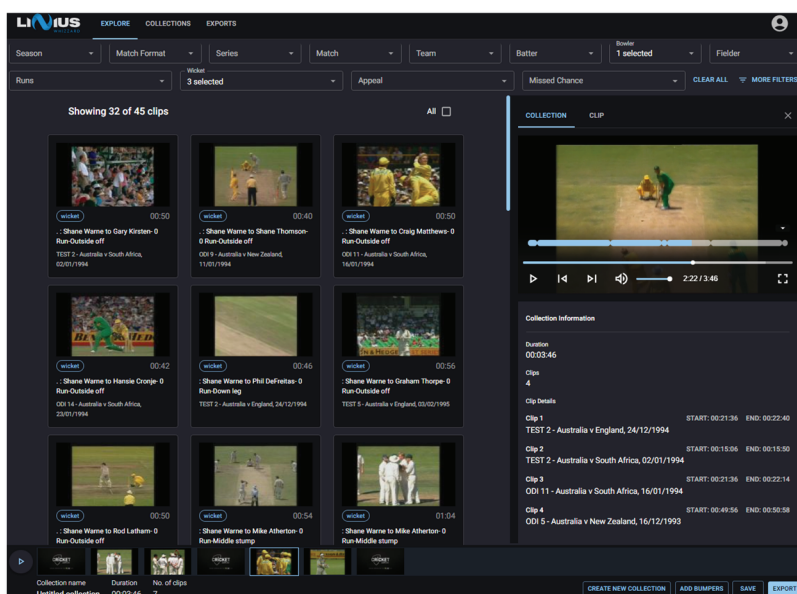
LINIUS
EXPLORE COLLECTIONS EXPORTS

Season
Match Format
Series
Match
Team
Batter
Bowler
1 selected
Fielder

Runs
Wicket
3 selected
Appeal
Missed Chance
CLEAR ALL
MORE FILTERS

Showing 32 of 45 clips
All

wicket 00:50
. : Shane Warne to Gary Kirsten- 0 Run-Outside off
TEST 2 - Australia v South Africa, 02/01/1994

wicket 00:40
. : Shane Warne to Shane Thomson- 0 Run-Outside off
ODI 9 - Australia v New Zealand, 11/01/1994

wicket 00:50
. : Shane Warne to Craig Matthews- 0 Run-Outside off
ODI 11 - Australia v South Africa, 16/01/1994

wicket 00:42
. : Shane Warne to Hansie Cronje- 0 Run-Outside off
ODI 14 - Australia v South Africa, 23/01/1994

wicket 00:46
: Shane Warne to Phil DeFreitas- 0 Run-Down leg
TEST 2 - Australia v England, 24/12/1994

wicket 00:56
: Shane Warne to Graham Thorpe- 0 Run-Outside off
TEST 5 - Australia v England, 03/02/1995

wicket 00:50
. : Shane Warne to Rod Latham- 0 Run-Outside off

wicket 00:54
: Shane Warne to Mike Atherton- 0 Run-Middle stump

wicket 01:04
: Shane Warne to Mike Atherton- 0 Run-Middle stump

COLLECTION CLIP

2:22 / 3:46

Collection Information
Duration
00:03:46
Clips
4
Clip Details
Clip 1 START: 00:21:36 END: 00:22:40
TEST 2 - Australia v England, 24/12/1994
Clip 2 START: 00:15:06 END: 00:15:50
TEST 2 - Australia v South Africa, 02/01/1994
Clip 3 START: 00:21:36 END: 00:22:14
ODI 11 - Australia v South Africa, 16/01/1994
Clip 4 START: 00:49:56 END: 00:50:58
ODI 5 - Australia v New Zealand, 16/12/1993

Collection name Duration No. of clips
Untitled collection 00:03:46 7
CREATE NEW COLLECTION ADD BUMPERS SAVE EXPORT